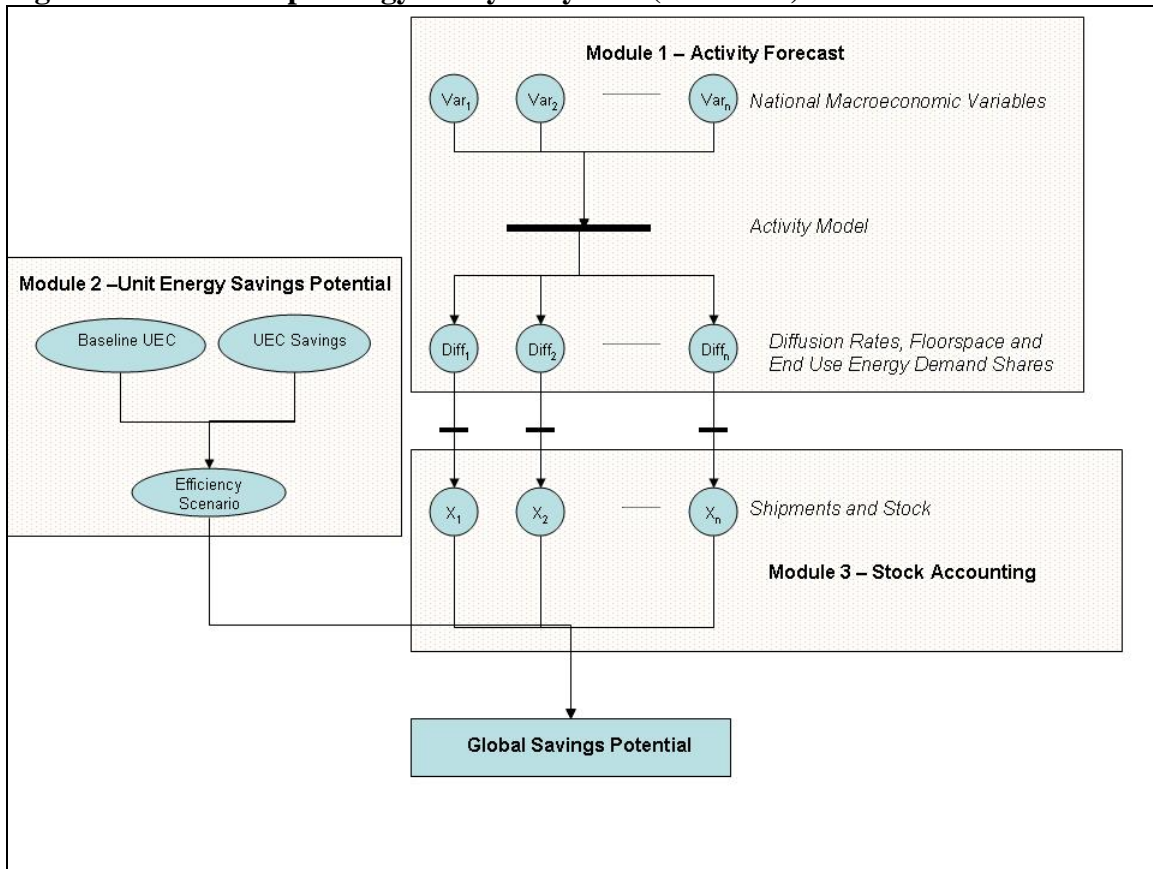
Module 1 – Activity Forecast

Var$_1$

Var$_2$

Var$_n$

National Macroeconomic Variables

Activity Model

Module 2 –Unit Energy Savings Potential

Baseline UEC

UEC Savings

Diff$_1$

Diff$_2$

Diff$_n$

Diffusion Rates, Floorspace and End Use Energy Demand Shares

Efficiency Scenario

X$_1$

X$_2$

X$_n$

Shipments and Stock

Module 3 – Stock Accounting

Global Savings Potential